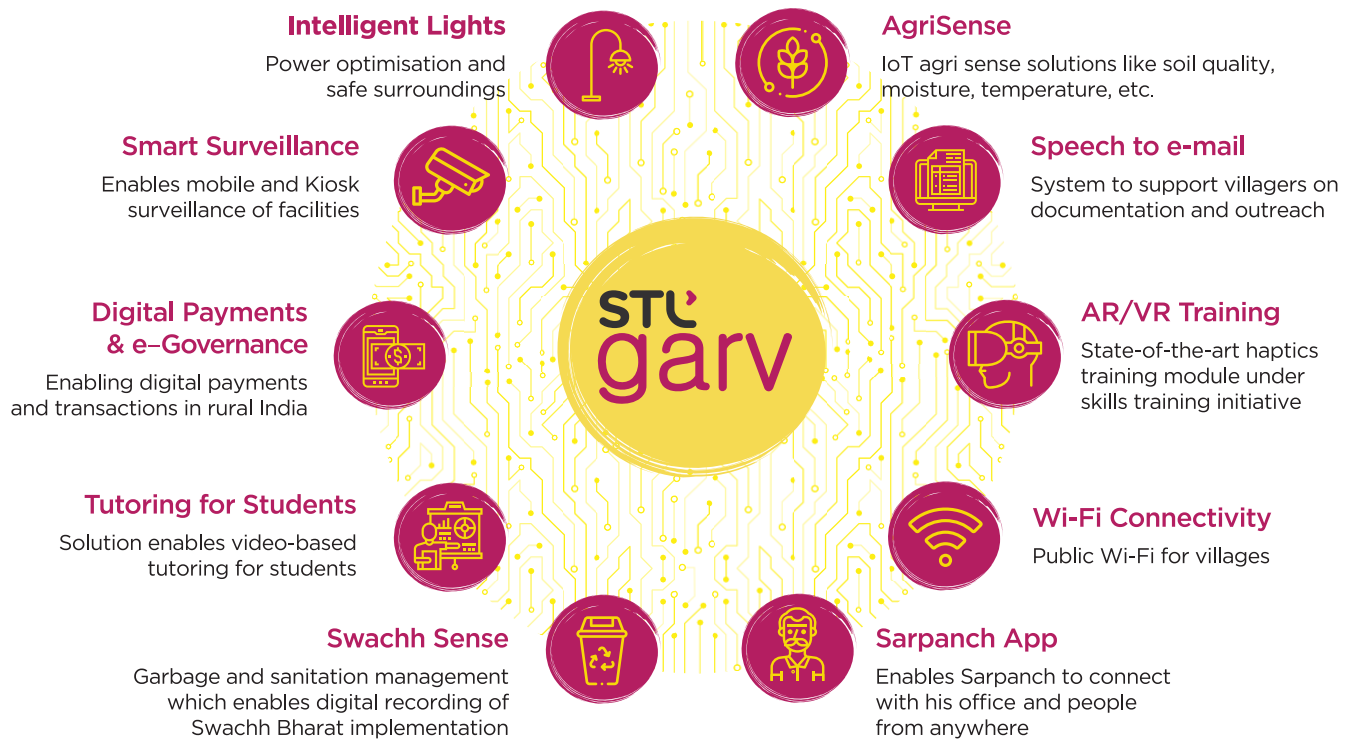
STL garv

Intelligent Lights
Power optimisation and safe surroundings

AgriSense
IoT agri sense solutions like soil quality, moisture, temperature, etc.

Smart Surveillance
Enables mobile and Kiosk surveillance of facilities

Speech to e-mail
System to support villagers on documentation and outreach

Digital Payments & e–Governance
Enabling digital payments and transactions in rural India

AR/VR Training
State-of-the-art haptics training module under skills training initiative

Tutoring for Students
Solution enables video-based tutoring for students

Wi-Fi Connectivity
Public Wi-Fi for villages

Swachh Sense
Garbage and sanitation management which enables digital recording of Swachh Bharat implementation

Sarpanch App
Enables Sarpanch to connect with his office and people from anywhere